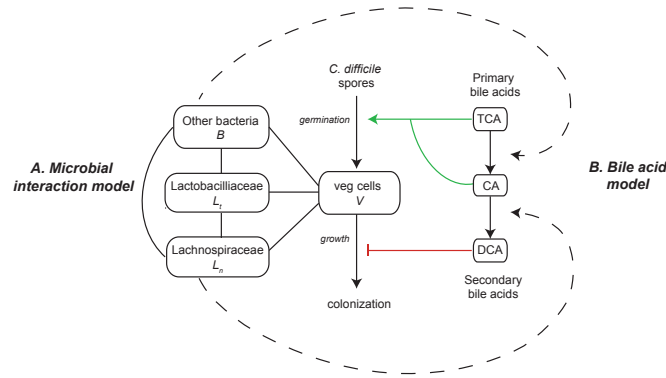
A. Microbial interaction model

Other bacteria
$B$

Lactobacilliaceae
$L_r$

Lachnospiraceae
$L_n$

C. difficile spores

germination

veg cells
$V$

growth

colonization

Primary bile acids

TCA

CA

DCA

Secondary bile acids

B. Bile acid model